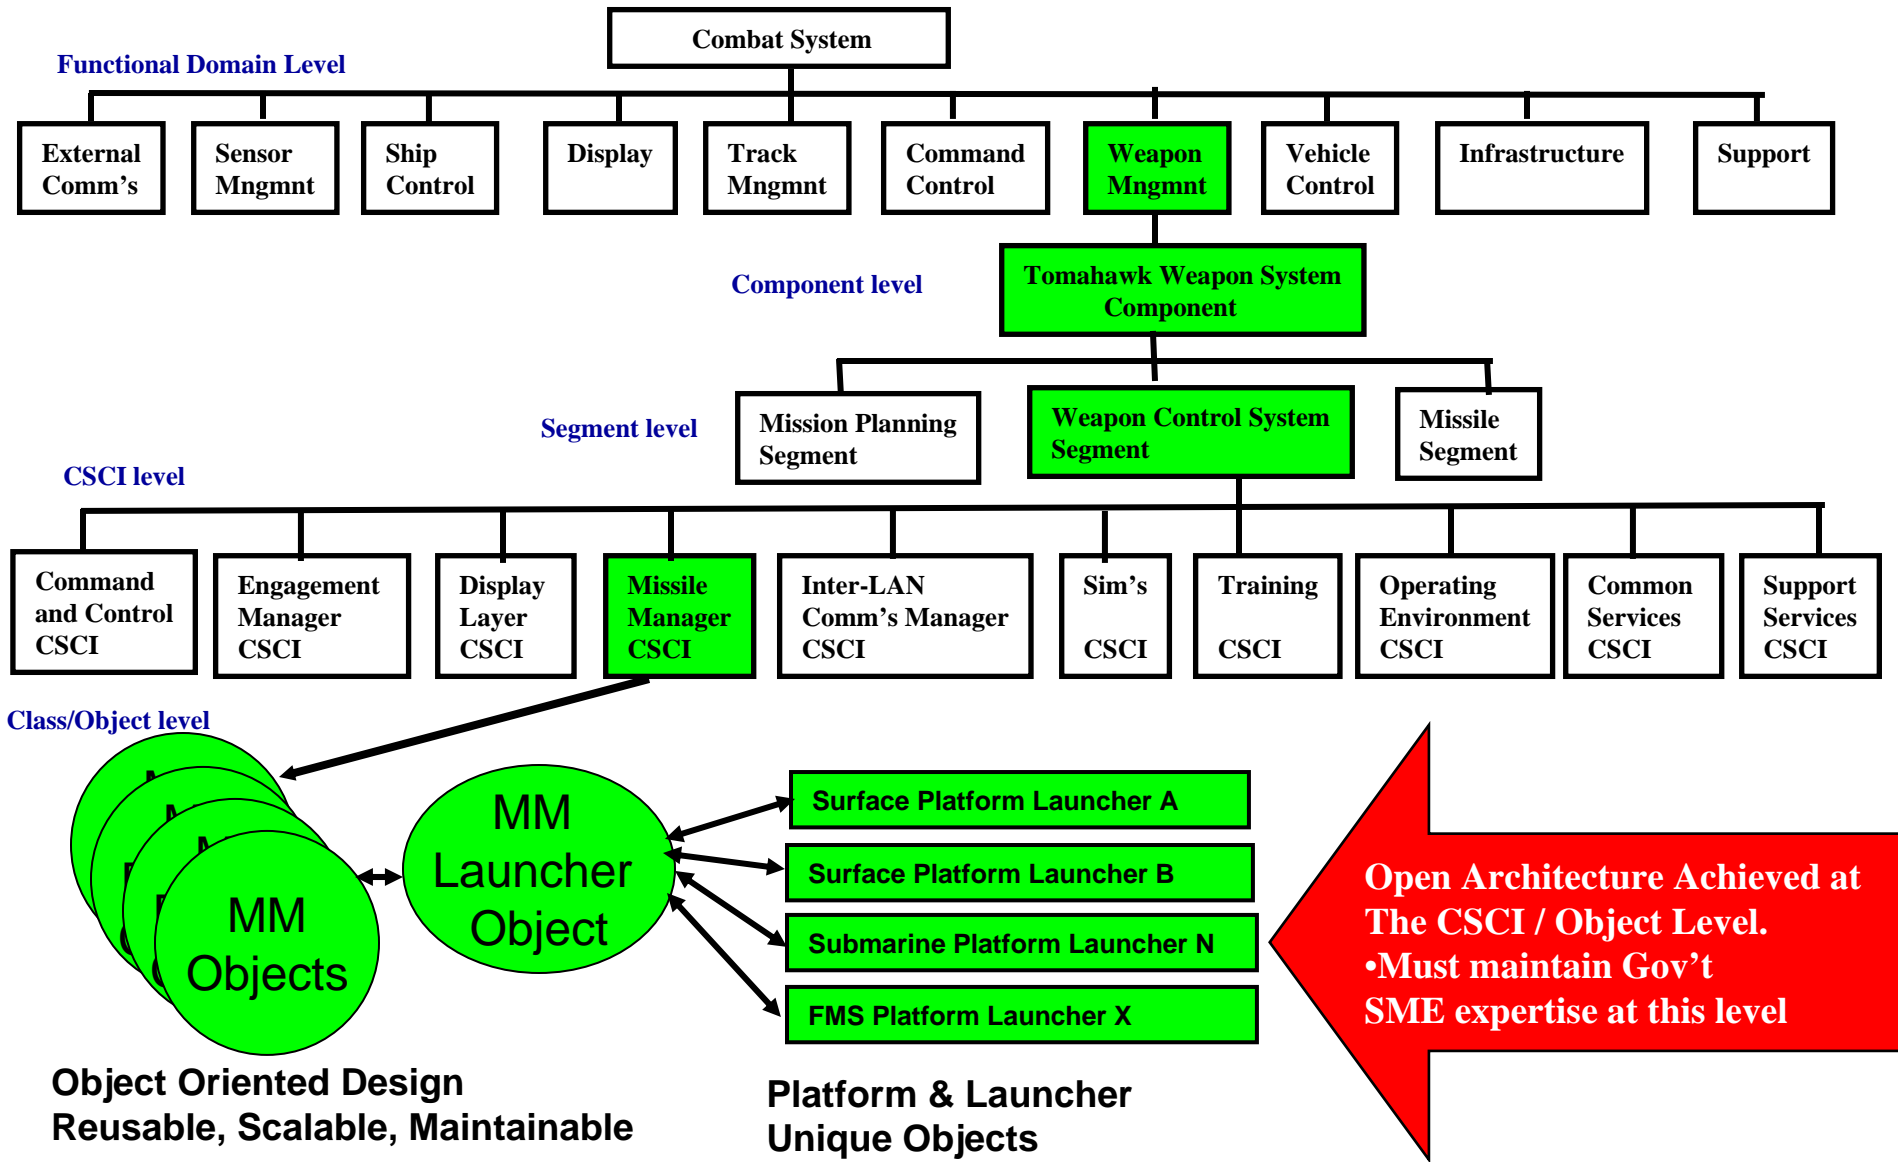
Combat System

Functional Domain Level

External Comm's

Sensor Mngmnt

Ship Control

Display

Track Mngmnt

Command Control

Weapon Mngmnt

Vehicle Control

Infrastructure

Support

Component level

Tomahawk Weapon System Component

Segment level

Mission Planning Segment

Weapon Control System Segment

Missile Segment

CSCI level

Command and Control CSCI

Engagement Manager CSCI

Display Layer CSCI

Missile Manager CSCI

Inter-LAN Comm's Manager CSCI

Sim's CSCI

Training CSCI

Operating Environment CSCI

Common Services CSCI

Support Services CSCI

Class/Object level

MM Objects

MM Launcher Object

Surface Platform Launcher A

Surface Platform Launcher B

Submarine Platform Launcher N

FMS Platform Launcher X

Open Architecture Achieved at The CSCI / Object Level.
•Must maintain Gov't SME expertise at this level

Object Oriented Design
Reusable, Scalable, Maintainable

Platform & Launcher Unique Objects